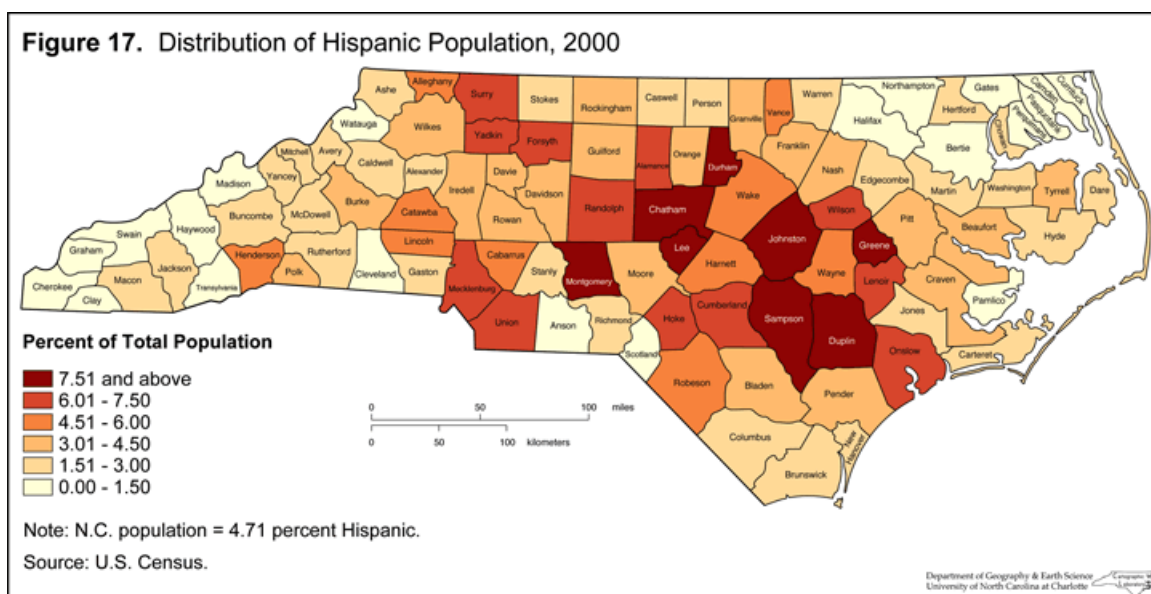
Figure 17. Distribution of Hispanic Population, 2000

Alleghany, Surry, Stokes, Rockingham, Caswell, Person, Granville, Vance, Warren, Northampton, Gates, Hertford, Camden, Currituck, Pasquotank, Perquimans, Chowan, Ashe, Watauga, Wilkes, Yadkin, Forsyth, Guilford, Alamance, Orange, Durham, Franklin, Halifax, Bertie, Mitchell, Avery, Caldwell, Alexander, Davie, Davidson, Randolph, Chatham, Wake, Nash, Edgecombe, Martin, Washington, Tyrrell, Dare, Madison, Yancey, McDowell, Burke, Iredell, Rowan, Catawba, Wilson, Pitt, Beaufort, Hyde, Swain, Haywood, Buncombe, Rutherford, Lincoln, Cabarrus, Lee, Johnston, Greene, Graham, Jackson, Henderson, Polk, Cleveland, Gaston, Stanly, Montgomery, Moore, Harnett, Wayne, Lenoir, Craven, Pamlico, Cherokee, Macon, Transylvania, Clay, Mecklenburg, Union, Anson, Richmond, Hoke, Cumberland, Sampson, Duplin, Jones, Onslow, Carteret, Scotland, Robeson, Bladen, Pender, Columbus, New Hanover, Brunswick

Percent of Total Population
7.51 and above
6.01 - 7.50
4.51 - 6.00
3.01 - 4.50
1.51 - 3.00
0.00 - 1.50

0 50 100 miles
0 50 100 kilometers

Note: N.C. population = 4.71 percent Hispanic.
Source: U.S. Census.

Department of Geography & Earth Science
University of North Carolina at Charlotte
Cartographic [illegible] Laboratory